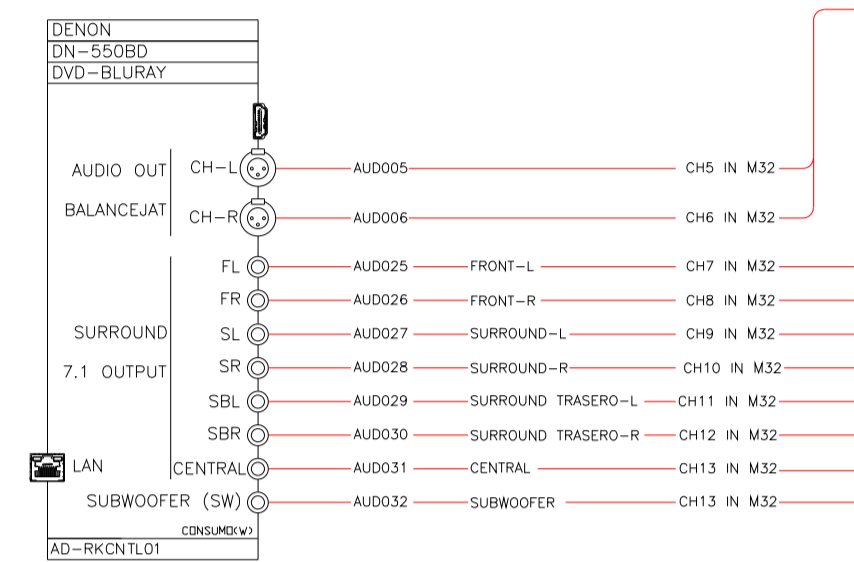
DENON
DN-550BD
DVD-BLURAY

AUDIO OUT
BALANCEJAT
CH-L
CH-R
AUD005
AUD006
CH5 IN M32
CH6 IN M32

SURROUND
7.1 OUTPUT
FL
FR
SL
SR
SBL
SBR
CENTRAL
AUD025
AUD026
AUD027
AUD028
AUD029
AUD030
AUD031
FRONT-L
FRONT-R
SURROUND-L
SURROUND-R
SURROUND TRASERO-L
SURROUND TRASERO-R
CENTRAL
CH7 IN M32
CH8 IN M32
CH9 IN M32
CH10 IN M32
CH11 IN M32
CH12 IN M32
CH13 IN M32

LAN

SUBWOOFER (SW)
AUD032
SUBWOOFER
CH13 IN M32

CONSUMO(W)
AD-RKCNTL01